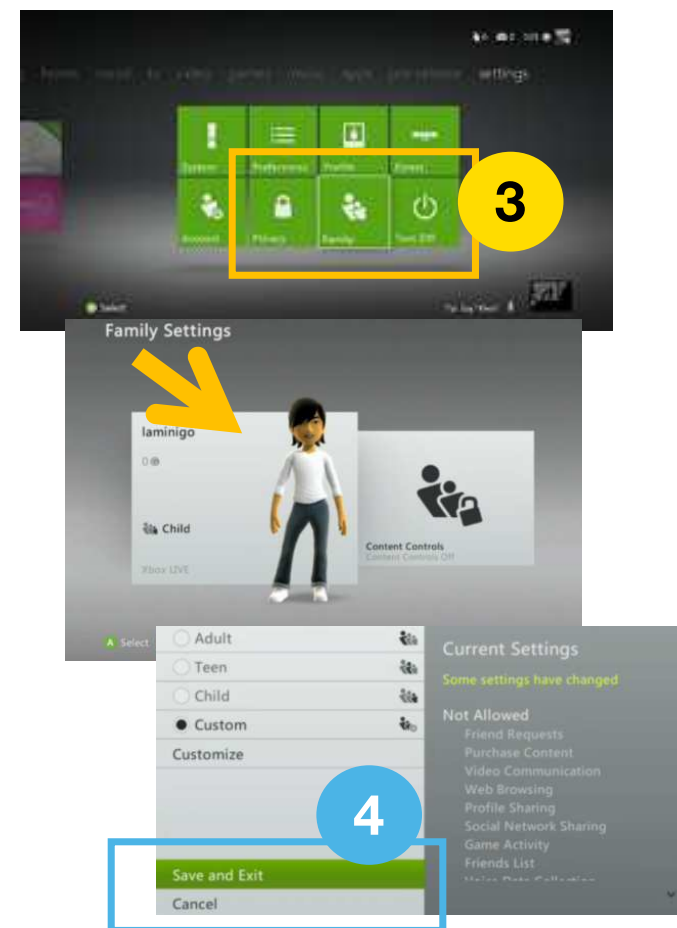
home social tv video games music apps preferences settings

System
Preferences
Profile
Kinect
Account
Privacy
Family
Turn Off

3

Select

Family Settings

laminigo
0
Child
Xbox LIVE

Content Controls
Content Controls Off

A Select

Adult
Teen
Child
Custom
Customize

4

Save and Exit
Cancel

Current Settings
Some settings have changed
Not Allowed
Friend Requests
Purchase Content
Video Communication
Web Browsing
Profile Sharing
Social Network Sharing
Game Activity
Friends List
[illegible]